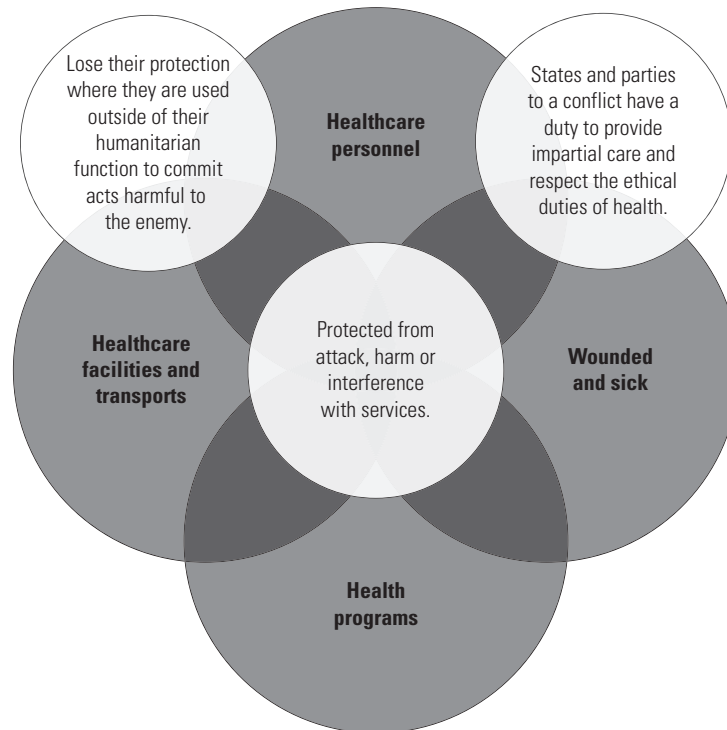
Lose their protection where they are used outside of their humanitarian function to commit acts harmful to the enemy.

Healthcare personnel

States and parties to a conflict have a duty to provide impartial care and respect the ethical duties of health.

Healthcare facilities and transports

Protected from attack, harm or interference with services.

Wounded and sick

Health programs